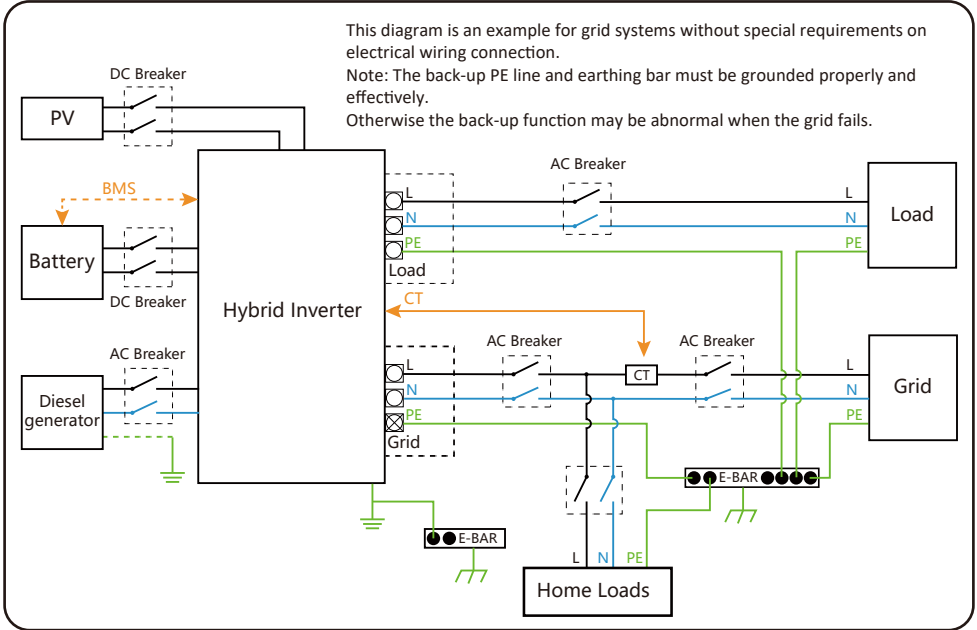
This diagram is an example for grid systems without special requirements on electrical wiring connection.
Note: The back-up PE line and earthing bar must be grounded properly and effectively.
Otherwise the back-up function may be abnormal when the grid fails.

DC Breaker
PV
BMS
Battery
DC Breaker
Hybrid Inverter
AC Breaker
Diesel generator
L
N
PE
Load
AC Breaker
L
N
PE
Load
CT
L
N
PE
Grid
AC Breaker
CT
AC Breaker
L
N
PE
Grid
E-BAR
E-BAR
L
N
PE
Home Loads